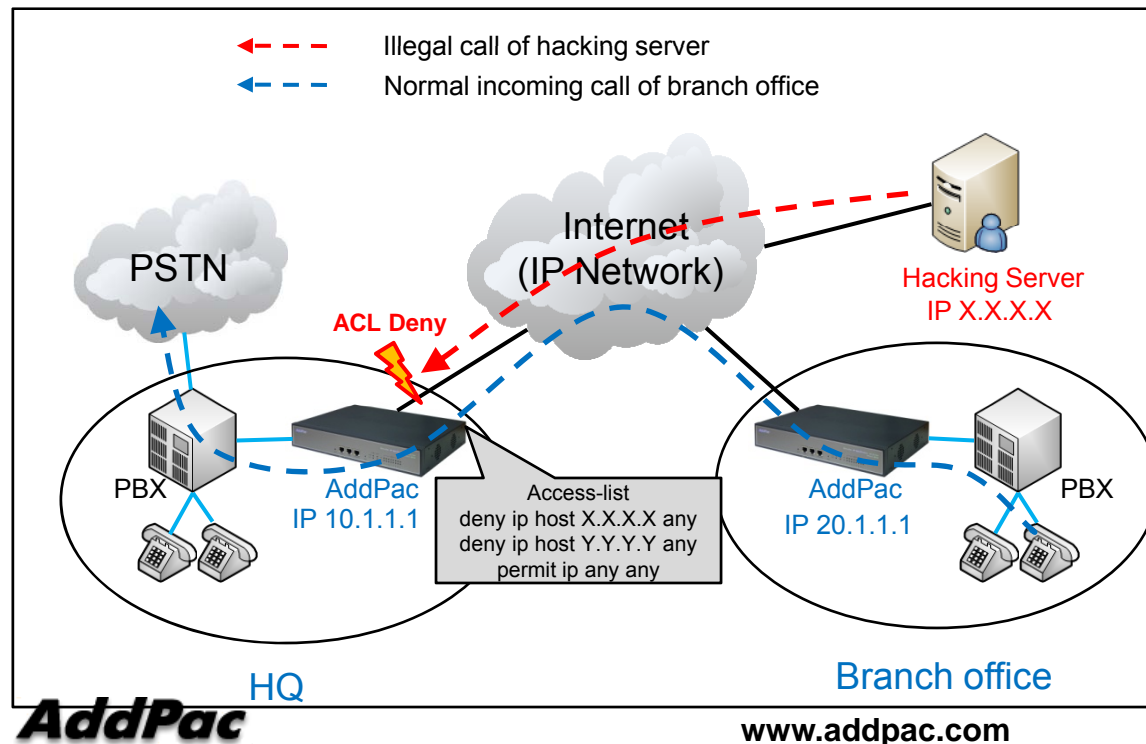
Illegal call of hacking server
Normal incoming call of branch office

Internet
(IP Network)

PSTN

Hacking Server
IP X.X.X.X

ACL Deny

PBX

AddPac
IP 10.1.1.1

Access-list
deny ip host X.X.X.X any
deny ip host Y.Y.Y.Y any
permit ip any any

AddPac
IP 20.1.1.1

PBX

HQ

Branch office

AddPac

www.addpac.com